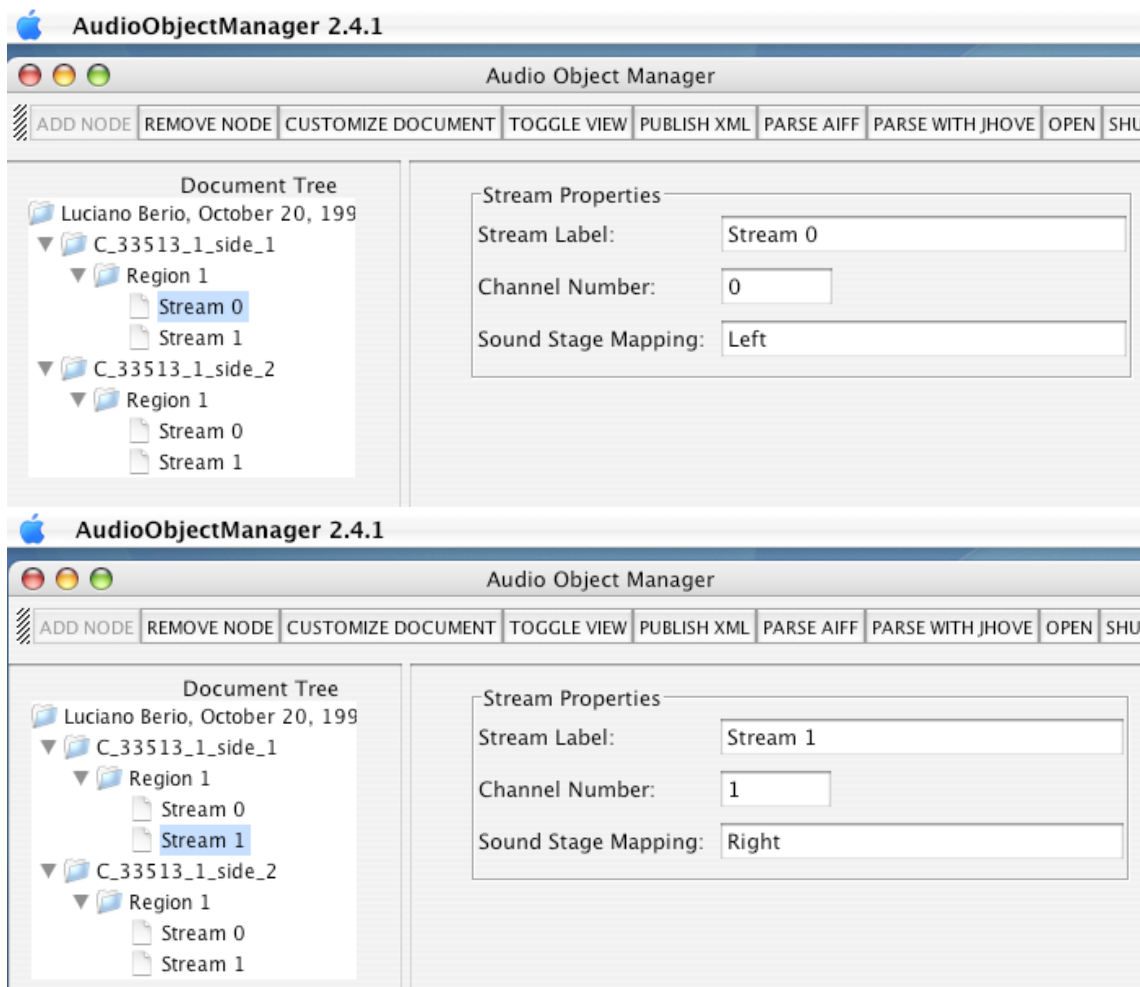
AudioObjectManager 2.4.1

Audio Object Manager

ADD NODE | REMOVE NODE | CUSTOMIZE DOCUMENT | TOGGLE VIEW | PUBLISH XML | PARSE AIFF | PARSE WITH JHOVE | OPEN | SHU

Document Tree
Luciano Berio, October 20, 199
C_33513_1_side_1
Region 1
Stream 0
Stream 1
C_33513_1_side_2
Region 1
Stream 0
Stream 1

Stream Properties
Stream Label: Stream 0
Channel Number: 0
Sound Stage Mapping: Left

AudioObjectManager 2.4.1

Audio Object Manager

ADD NODE | REMOVE NODE | CUSTOMIZE DOCUMENT | TOGGLE VIEW | PUBLISH XML | PARSE AIFF | PARSE WITH JHOVE | OPEN | SHU

Document Tree
Luciano Berio, October 20, 199
C_33513_1_side_1
Region 1
Stream 0
Stream 1
C_33513_1_side_2
Region 1
Stream 0
Stream 1

Stream Properties
Stream Label: Stream 1
Channel Number: 1
Sound Stage Mapping: Right